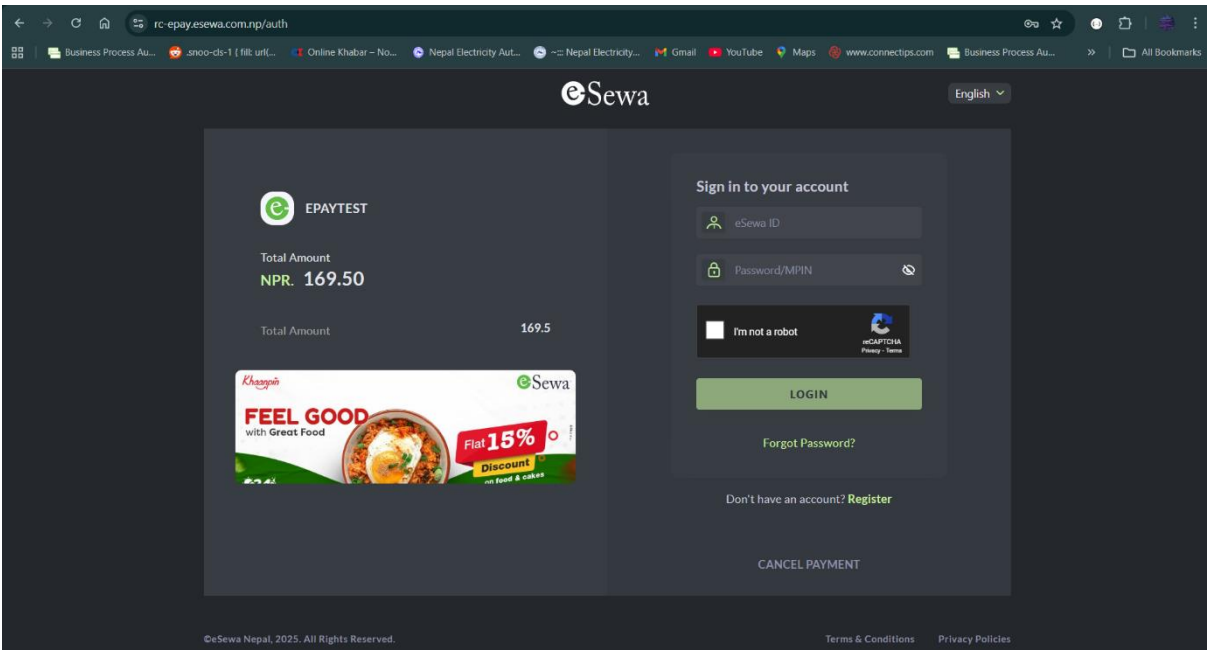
rc-epay.esewa.com.np/auth

Business Process Au... snoo-cls-1 { fill: url(... Online Khabar – No... Nepal Electricity Aut... ~:: Nepal Electricity... Gmail YouTube Maps www.connectips.com Business Process Au... » All Bookmarks

eSewa

English

EPAYTEST

Total Amount
NPR. 169.50

Total Amount 169.5

Khaanpin eSewa
FEEL GOOD
with Great Food
Flat 15%
Discount
on food & cakes

Sign in to your account

eSewa ID

Password/MPIN

I'm not a robot
reCAPTCHA
Privacy - Terms

LOGIN

Forgot Password?

Don't have an account? Register

CANCEL PAYMENT

©eSewa Nepal, 2025. All Rights Reserved.

Terms & Conditions Privacy Policies